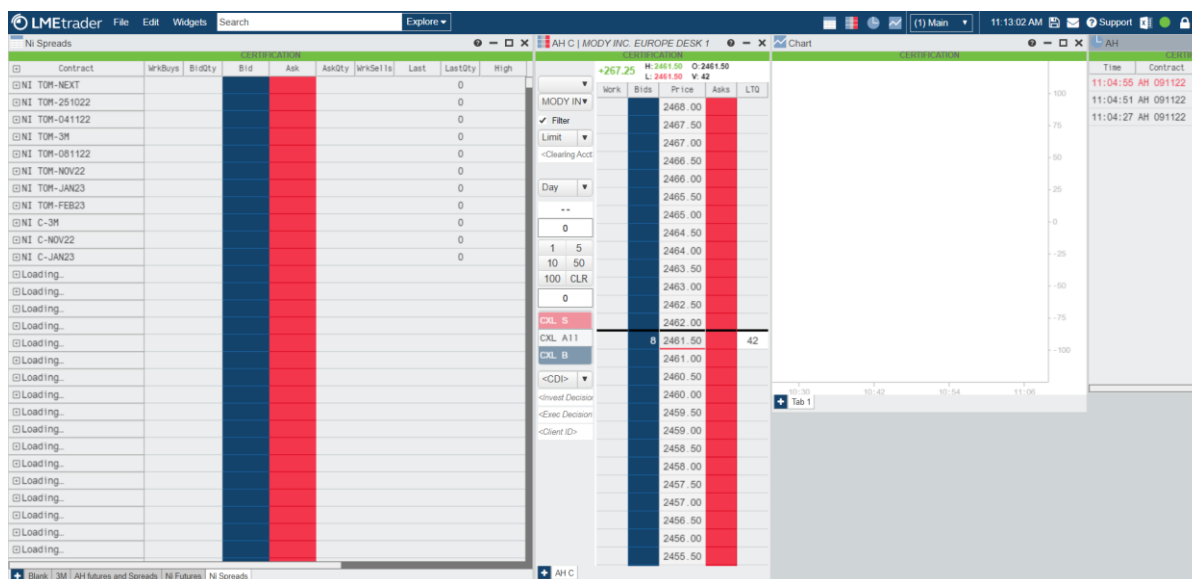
LMEtrader File Edit Widgets Search Explore (1) Main 11:13:02 AM Support

Ni Spreads

CERTIFICATION

| Contract | WrkBuys | BidQty | Bid | Ask | AskQty | WrkSells | Last | LastQty | High |
|---|---|---|---|---|---|---|---|---|---|
| NI TOM-NEXT | | | | | | | | 0 | |
| NI TOM-251022 | | | | | | | | 0 | |
| NI TOM-041122 | | | | | | | | 0 | |
| NI TOM-3M | | | | | | | | 0 | |
| NI TOM-081122 | | | | | | | | 0 | |
| NI TOM-NOV22 | | | | | | | | 0 | |
| NI TOM-JAN23 | | | | | | | | 0 | |
| NI TOM-FEB23 | | | | | | | | 0 | |
| NI C-3M | | | | | | | | 0 | |
| NI C-NOV22 | | | | | | | | 0 | |
| NI C-JAN23 | | | | | | | | 0 | |
| Loading.. | | | | | | | | | |
| Loading.. | | | | | | | | | |
| Loading.. | | | | | | | | | |
| Loading.. | | | | | | | | | |
| Loading.. | | | | | | | | | |
| Loading.. | | | | | | | | | |
| Loading.. | | | | | | | | | |
| Loading.. | | | | | | | | | |
| Loading.. | | | | | | | | | |
| Loading.. | | | | | | | | | |
| Loading.. | | | | | | | | | |
| Loading.. | | | | | | | | | |
| Loading.. | | | | | | | | | |
| Loading.. | | | | | | | | | |
| Loading.. | | | | | | | | | |
| Loading.. | | | | | | | | | |
| Loading.. | | | | | | | | | |

Blank 3M AH futures and Spreads Ni Futures Ni Spreads

AH C | MODY INC. EUROPE DESK 1

CERTIFICATION

+267.25 H: 2461.50 O: 2461.50 L: 2461.50 V: 42

MODY IN
Filter
Limit
<Clearing Acct
Day
--
0
1 5
10 50
100 CLR
0
CXL S
CXL All
CXL B
<CDI>
<Invest Decision
<Exec Decision
<Client ID>

| Work | Bids | Price | Asks | LTQ |
|---|---|---|---|---|
| | | 2468.00 | | |
| | | 2467.50 | | |
| | | 2467.00 | | |
| | | 2466.50 | | |
| | | 2466.00 | | |
| | | 2465.50 | | |
| | | 2465.00 | | |
| | | 2464.50 | | |
| | | 2464.00 | | |
| | | 2463.50 | | |
| | | 2463.00 | | |
| | | 2462.50 | | |
| | | 2462.00 | | |
| | 8 | 2461.50 | | 42 |
| | | 2461.00 | | |
| | | 2460.50 | | |
| | | 2460.00 | | |
| | | 2459.50 | | |
| | | 2459.00 | | |
| | | 2458.50 | | |
| | | 2458.00 | | |
| | | 2457.50 | | |
| | | 2457.00 | | |
| | | 2456.50 | | |
| | | 2456.00 | | |
| | | 2455.50 | | |

AH C

Chart

CERTIFICATION

100
75
50
25
0
-25
-50
-75
-100

10:30 10:42 10:54 11:06

Tab 1

AH

| Time | Contract |
|---|---|
| 11:04:55 | AH 091122 |
| 11:04:51 | AH 091122 |
| 11:04:27 | AH 091122 |